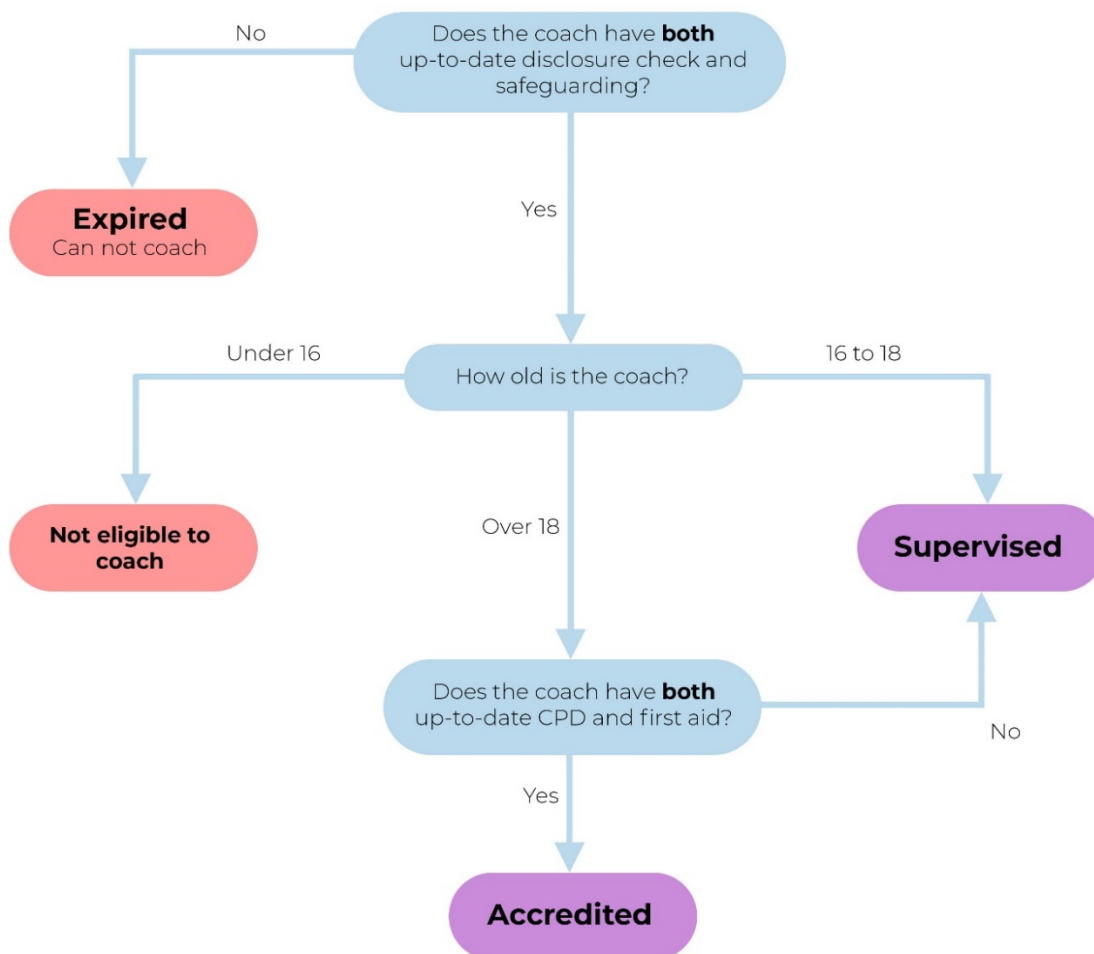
No

Does the coach have **both** up-to-date disclosure check and safeguarding?

**Expired**
Can not coach

Yes

Under 16

How old is the coach?

16 to 18

**Not eligible to coach**

Over 18

**Supervised**

Does the coach have **both** up-to-date CPD and first aid?

No

Yes

**Accredited**